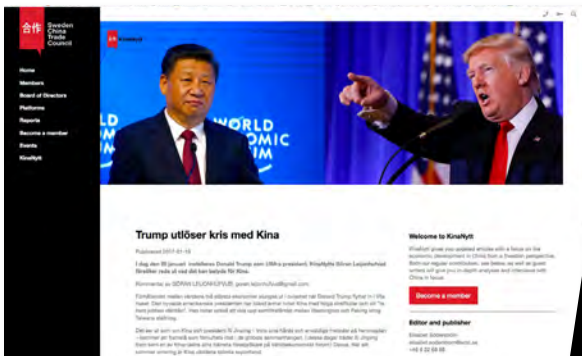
合作 Sweden China Trade Council

Home
Members
Board of Directors
Platforms
Reports
Become a member
Events
KinaNytt

WORLD ECONOMIC FORUM

Trump utlöser kris med Kina

Published 2017-01-19

I dag den 20 januari installeras Donald Trump som USA:s president. KinaNytts Göran Leijonhufvud förklarar vad det kan betyda för Kina.

Kommentar av GÖRAN LEIJONHUFVUD, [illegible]

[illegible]

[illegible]

Welcome to KinaNytt

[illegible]

Become a member

Editor and publisher

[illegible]